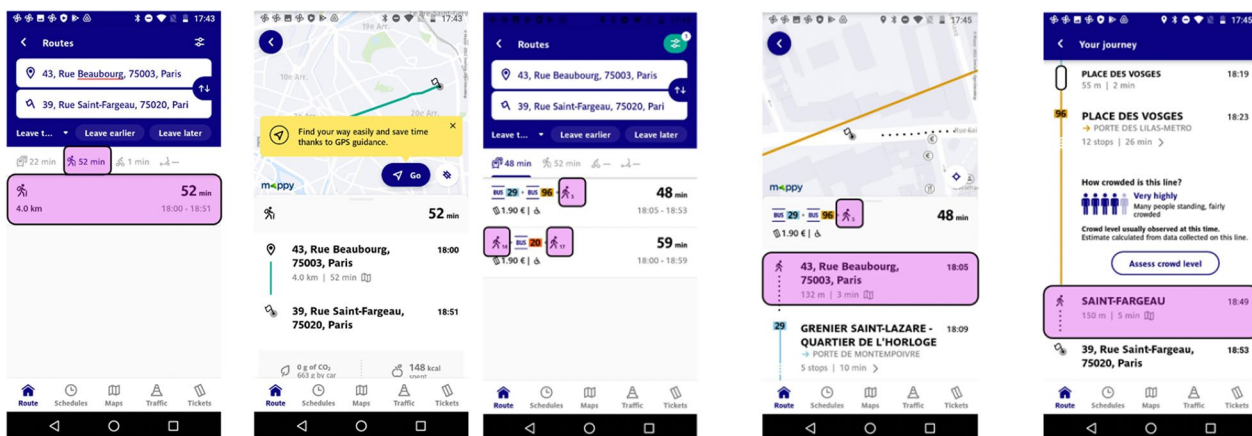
17:43

Routes

43, Rue Beaubourg, 75003, Paris

39, Rue Saint-Fargeau, 75020, Pari

Leave t... Leave earlier Leave later

22 min 52 min 1 min —

52 min
4.0 km 18:00 - 18:51

Route Schedules Maps Traffic Tickets

17:43

10e Arr.

20e Arr.

Find your way easily and save time thanks to GPS guidance.

mappy

Go

52 min

43, Rue Beaubourg, 75003, Paris 18:00
4.0 km | 52 min

39, Rue Saint-Fargeau, 75020, Paris 18:51

0 g of $CO_2$ 663 g by car

148 kcal spent

Route Schedules Maps Traffic Tickets

Routes

43, Rue Beaubourg, 75003, Paris

39, Rue Saint-Fargeau, 75020, Pari

Leave t... Leave earlier Leave later

48 min 52 min — —

BUS 29 · BUS 96 5
48 min
1.90 € 18:05 - 18:53

14 BUS 20 17
59 min
1.90 € 18:00 - 18:59

Route Schedules Maps Traffic Tickets

17:45

mappy

BUS 29 · BUS 96 5
48 min
1.90 €

43, Rue Beaubourg, 75003, Paris 18:05
132 m | 3 min

29 GRENIER SAINT-LAZARE - QUARTIER DE L'HORLOGE 18:09
→ PORTE DE MONTEMPOIVRE
5 stops | 10 min >

Route Schedules Maps Traffic Tickets

17:44

Your journey

PLACE DES VOSGES 18:19
55 m | 2 min

96 PLACE DES VOSGES 18:23
→ PORTE DES LILAS-METRO
12 stops | 26 min >

How crowded is this line?
Very highly
Many people standing, fairly crowded

Crowd level usually observed at this time.
Estimate calculated from data collected on this line.

Assess crowd level

SAINT-FARGEAU 18:49
150 m | 5 min

39, Rue Saint-Fargeau, 75020, Paris 18:53

Route Schedules Maps Traffic Tickets